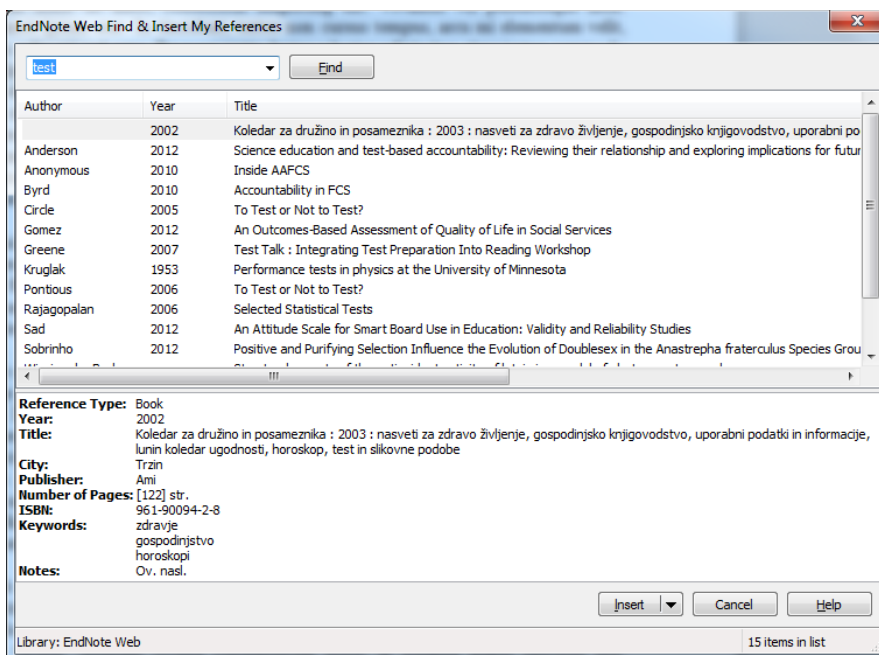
EndNote Web Find & Insert My References

test

Find

| Author | Year | Title |
|---|---|---|
| | 2002 | Koledar za družino in posameznika : 2003 : nasveti za zdravo življenje, gospodinjsko knjigovodstvo, uporabni po |
| Anderson | 2012 | Science education and test-based accountability: Reviewing their relationship and exploring implications for futur |
| Anonymous | 2010 | Inside AAFCS |
| Byrd | 2010 | Accountability in FCS |
| Circle | 2005 | To Test or Not to Test? |
| Gomez | 2012 | An Outcomes-Based Assessment of Quality of Life in Social Services |
| Greene | 2007 | Test Talk : Integrating Test Preparation Into Reading Workshop |
| Kruglak | 1953 | Performance tests in physics at the University of Minnesota |
| Pontious | 2006 | To Test or Not to Test? |
| Rajagopalan | 2006 | Selected Statistical Tests |
| Sad | 2012 | An Attitude Scale for Smart Board Use in Education: Validity and Reliability Studies |
| Sobrinho | 2012 | Positive and Purifying Selection Influence the Evolution of Doublesex in the Anastrepha fraterculus Species Grou |

Reference Type: Book
Year: 2002
Title: Koledar za družino in posameznika : 2003 : nasveti za zdravo življenje, gospodinjsko knjigovodstvo, uporabni podatki in informacije, lunin koledar ugodnosti, horoskop, test in slikovne podobe
City: Trzin
Publisher: Ami
Number of Pages: [122] str.
ISBN: 961-90094-2-8
Keywords: zdravje
gospodinjstvo
horoskopi
Notes: Ov. nasl.

Insert
Cancel
Help

Library: EndNote Web
15 items in list